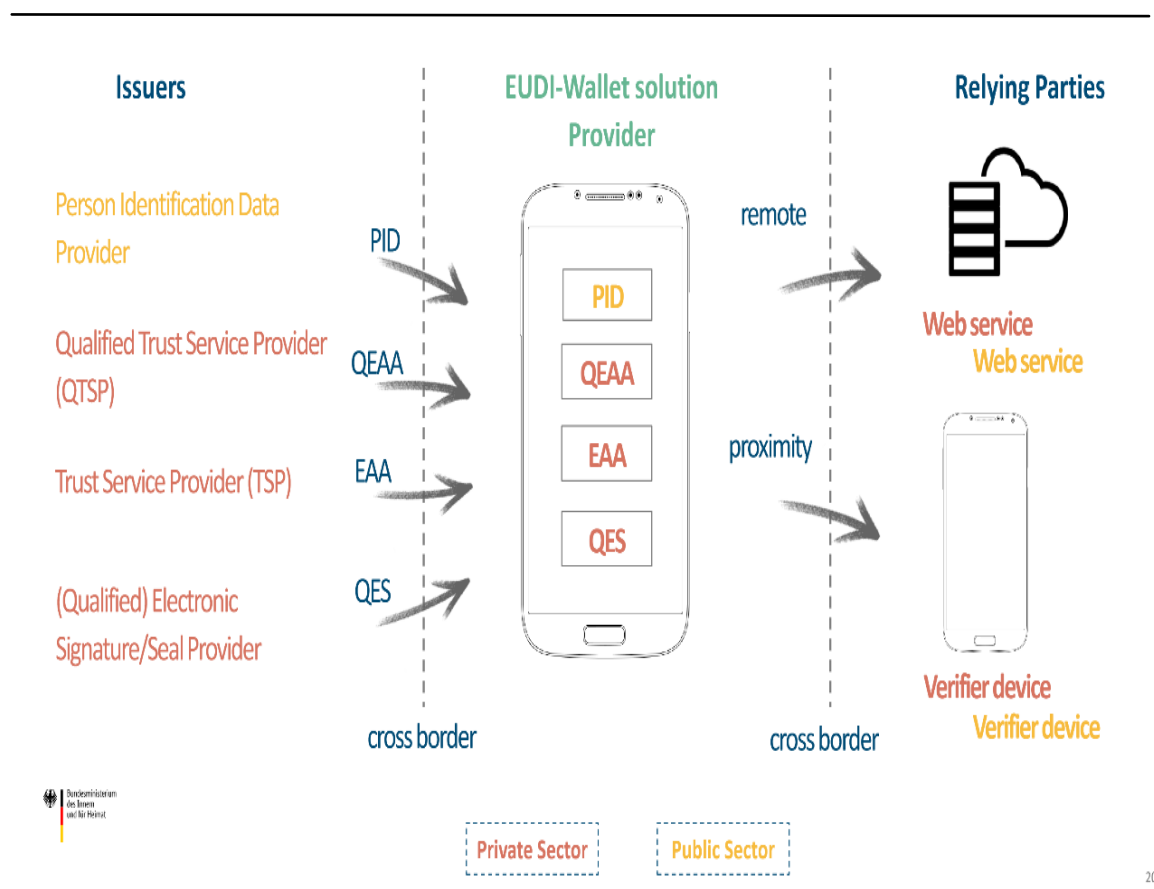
Issuers

EUDI-Wallet solution Provider

Relying Parties

Person Identification Data Provider

Qualified Trust Service Provider (QTSP)

Trust Service Provider (TSP)

(Qualified) Electronic Signature/Seal Provider

PID

QEAA

EAA

QES

PID

QEAA

EAA

QES

remote

proximity

Web service

Web service

Verifier device

Verifier device

cross border

cross border

Bundesministerium des Innern und für Heimat

Private Sector

Public Sector

2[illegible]